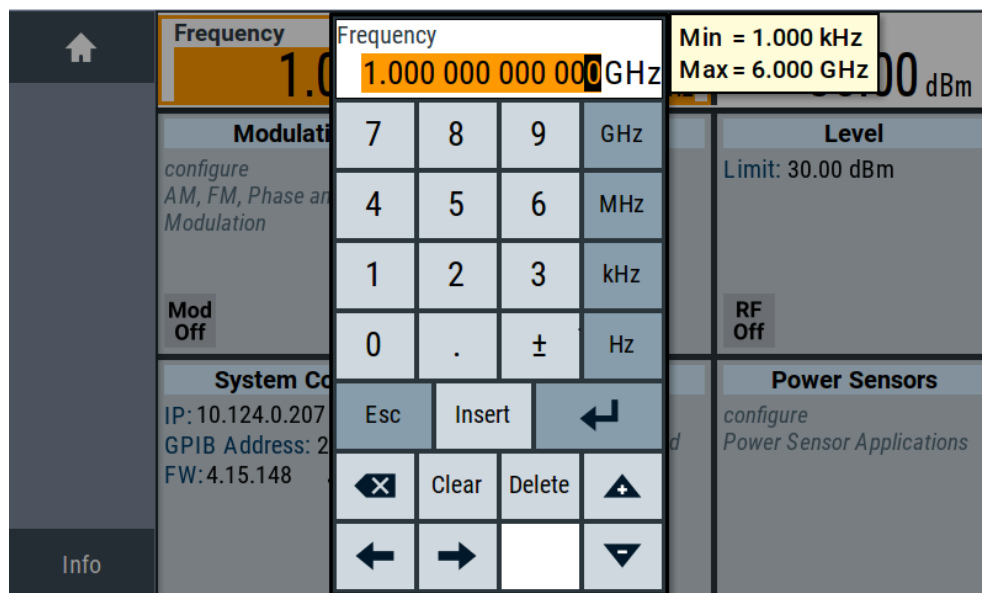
Frequency

1.0

Frequency

1.000 000 000 000GHz

Min = 1.000 kHz
Max = 6.000 GHz

00 dBm

Modulati

configure
AM, FM, Phase an
Modulation

Mod
Off

7 8 9 GHz
4 5 6 MHz
1 2 3 kHz
0 . ± Hz

Esc Insert

Clear Delete

Level

Limit: 30.00 dBm

RF
Off

System Co

IP: 10.124.0.207
GPIB Address: 2
FW: 4.15.148

Power Sensors

configure
Power Sensor Applications

Info